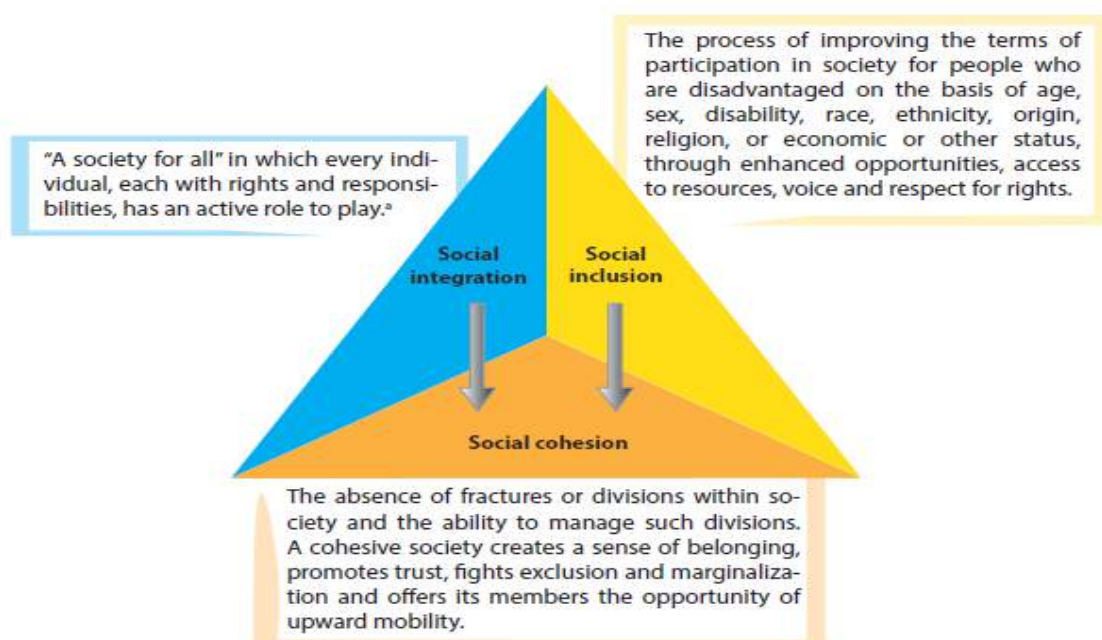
The process of improving the terms of participation in society for people who are disadvantaged on the basis of age, sex, disability, race, ethnicity, origin, religion, or economic or other status, through enhanced opportunities, access to resources, voice and respect for rights.

"A society for all" in which every individual, each with rights and responsibilities, has an active role to play.$^a$

Social integration

Social inclusion

Social cohesion

The absence of fractures or divisions within society and the ability to manage such divisions. A cohesive society creates a sense of belonging, promotes trust, fights exclusion and marginalization and offers its members the opportunity of upward mobility.